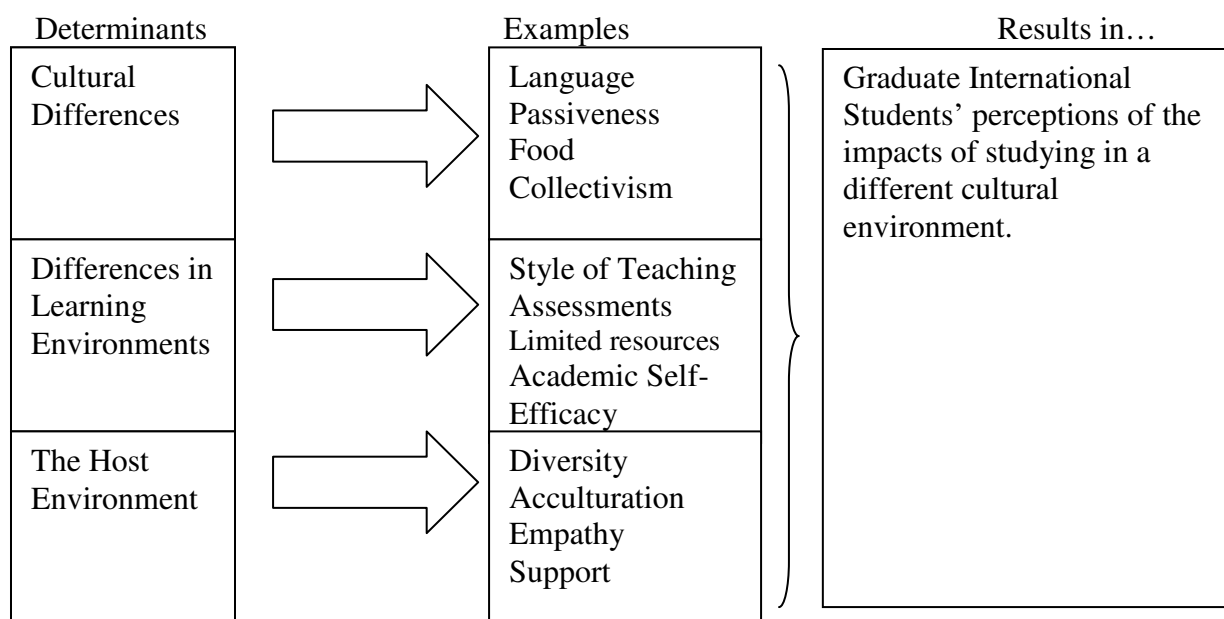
Determinants

Cultural Differences

Differences in Learning Environments

The Host Environment

Examples

Language
Passiveness
Food
Collectivism

Style of Teaching
Assessments
Limited resources
Academic Self-Efficacy

Diversity
Acculturation
Empathy
Support

Results in…

Graduate International Students’ perceptions of the impacts of studying in a different cultural environment.